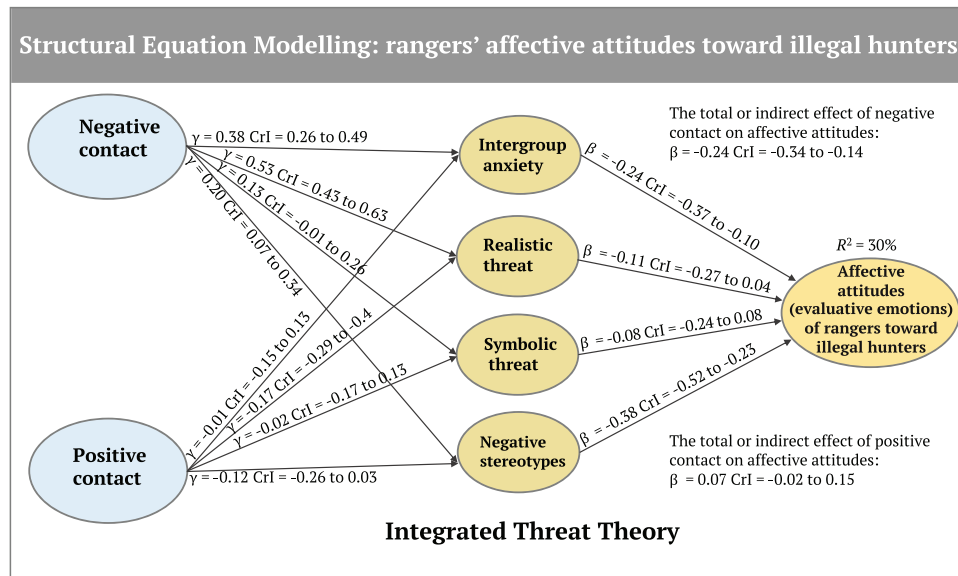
Structural Equation Modelling: rangers' affective attitudes toward illegal hunters

Negative contact

$\gamma$ = 0.38 CrI = 0.26 to 0.49

$\gamma$ = 0.53 CrI = 0.43 to 0.63

$\gamma$ = 0.13 CrI = -0.01 to 0.26

$\gamma$ = 0.20 CrI = 0.07 to 0.34

Intergroup anxiety

Realistic threat

Symbolic threat

Negative stereotypes

The total or indirect effect of negative contact on affective attitudes:
$\beta$ = -0.24 CrI = -0.34 to -0.14

$\beta$ = -0.24 CrI = -0.37 to -0.10

$\beta$ = -0.11 CrI = -0.27 to 0.04

$\beta$ = -0.08 CrI = -0.24 to 0.08

$\beta$ = -0.38 CrI = -0.52 to -0.23

$R^2$ = 30%

Affective attitudes (evaluative emotions) of rangers toward illegal hunters

Positive contact

$\gamma$ = -0.01 CrI = -0.15 to 0.13

$\gamma$ = -0.17 CrI = -0.29 to -0.4

$\gamma$ = -0.02 CrI = -0.17 to 0.13

$\gamma$ = -0.12 CrI = -0.26 to 0.03

The total or indirect effect of positive contact on affective attitudes:
$\beta$ = 0.07 CrI = -0.02 to 0.15

Integrated Threat Theory